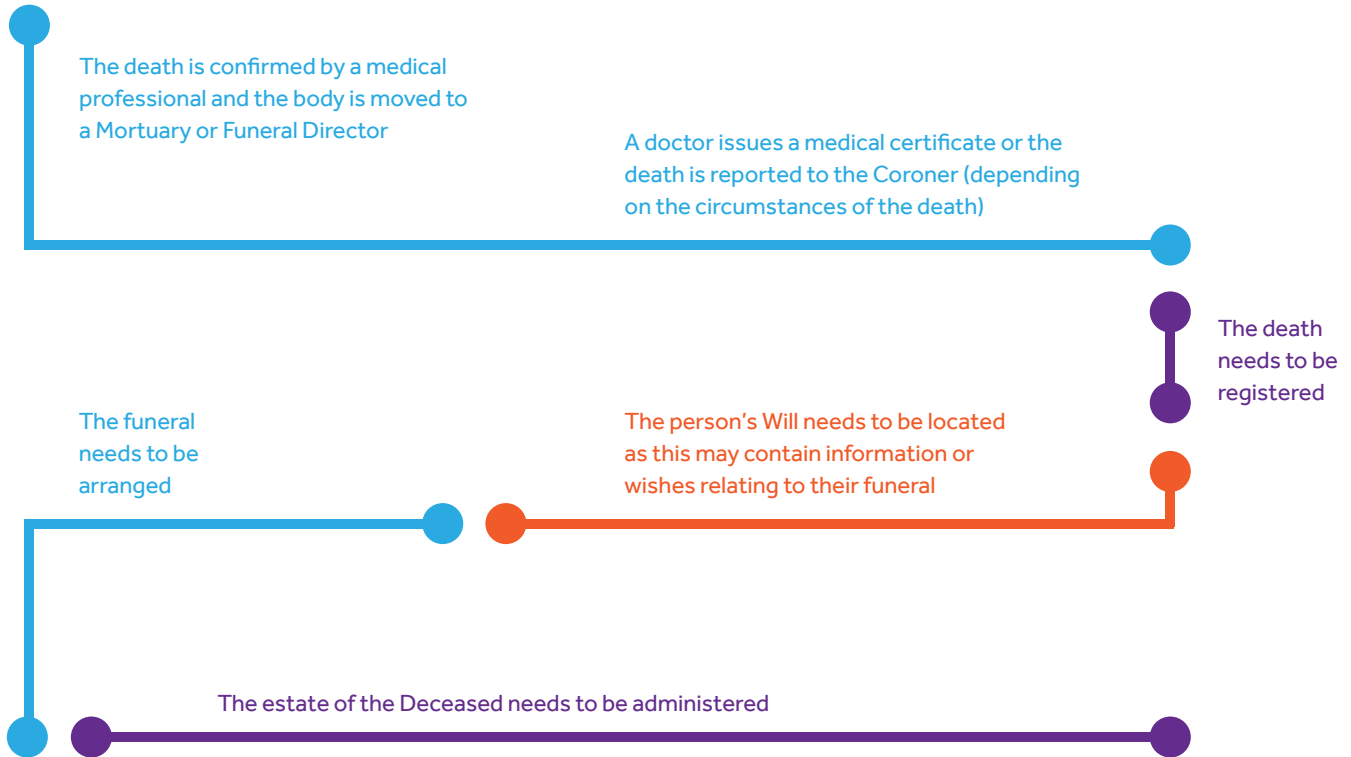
The death is confirmed by a medical professional and the body is moved to a Mortuary or Funeral Director

A doctor issues a medical certificate or the death is reported to the Coroner (depending on the circumstances of the death)

The death needs to be registered

The person's Will needs to be located as this may contain information or wishes relating to their funeral

The funeral needs to be arranged

The estate of the Deceased needs to be administered